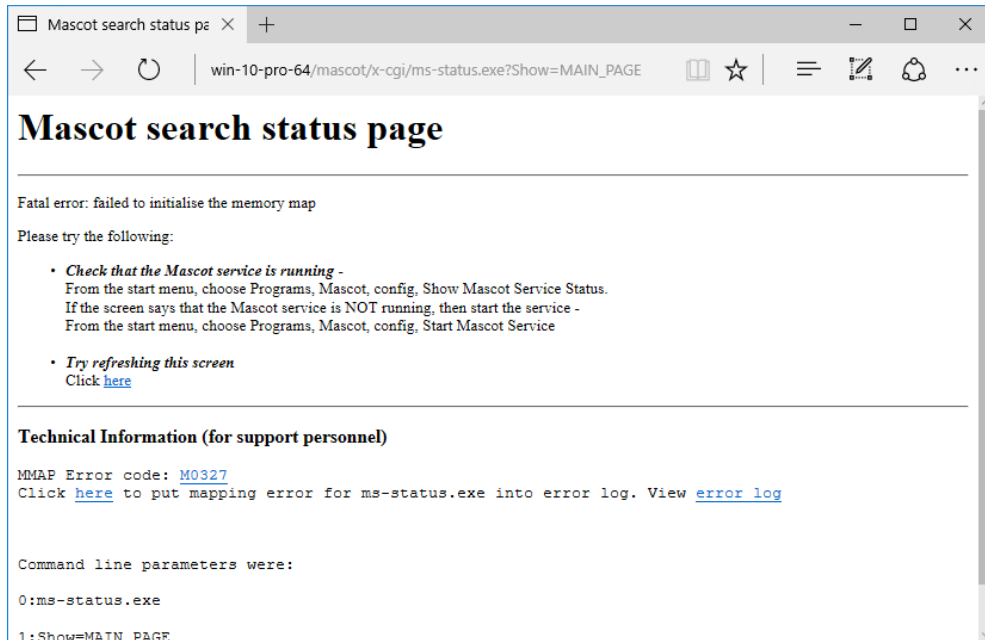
Mascot search status pa ×  +

win-10-pro-64/mascot/x-cgi/ms-status.exe?Show=MAIN_PAGE

# Mascot search status page

Fatal error: failed to initialise the memory map

Please try the following:

- *Check that the Mascot service is running* -
From the start menu, choose Programs, Mascot, config, Show Mascot Service Status.
If the screen says that the Mascot service is NOT running, then start the service -
From the start menu, choose Programs, Mascot, config, Start Mascot Service

- *Try refreshing this screen*
Click here

**Technical Information (for support personnel)**

MMAP Error code: M0327
Click here to put mapping error for ms-status.exe into error log. View error log

Command line parameters were:

0:ms-status.exe

1:Show=MAIN_PAGE